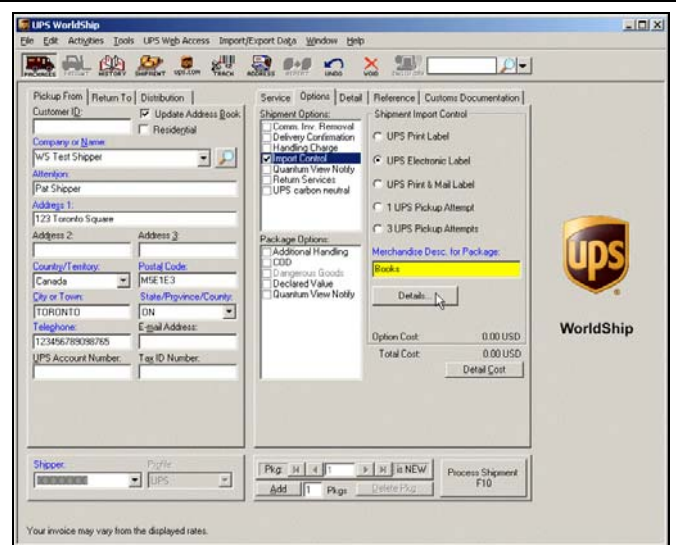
UPS WorldShip

File Edit Activities Tools UPS Web Access Import/Export Data Window Help

PACKAGES FREIGHT HISTORY SHIPMENT UPS.COM TRACK ADDRESS REPORT UNDO VOID ZIP

Pickup From | Return To | Distribution

Customer ID:
Update Address Book
Residential
Company or Name:
WS Test Shipper
Attention:
Pat Shipper
Address 1:
123 Toronto Square
Address 2:
Address 3:
Country/Territory:
Canada
Postal Code:
M5E1E3
City or Town:
TORONTO
State/Province/County:
ON
Telephone:
12345678909876​5
E-mail Address:
UPS Account Number:
Tax ID Number:

Service | Options | Detail | Reference | Customs Documentation

Shipment Options:
Comm. Inv. Removal
Delivery Confirmation
Handling Charge
Import Control
Quantum View Notify
Return Services
UPS carbon neutral

Package Options:
Additional Handling
COD
Dangerous Goods
Declared Value
Quantum View Notify

Shipment Import Control
UPS Print Label
UPS Electronic Label
UPS Print & Mail Label
1 UPS Pickup Attempt
3 UPS Pickup Attempts
Merchandise Desc. for Package:
Books
Details...
Option Cost: 0.00 USD
Total Cost: 0.00 USD
Detail Cost

UPS

WorldShip

Shipper:
Profile:
UPS

Pkg: 1 is NEW
Add 1 Pkgs
Delete Pkg
Process Shipment F10

Your invoice may vary from the displayed rates.